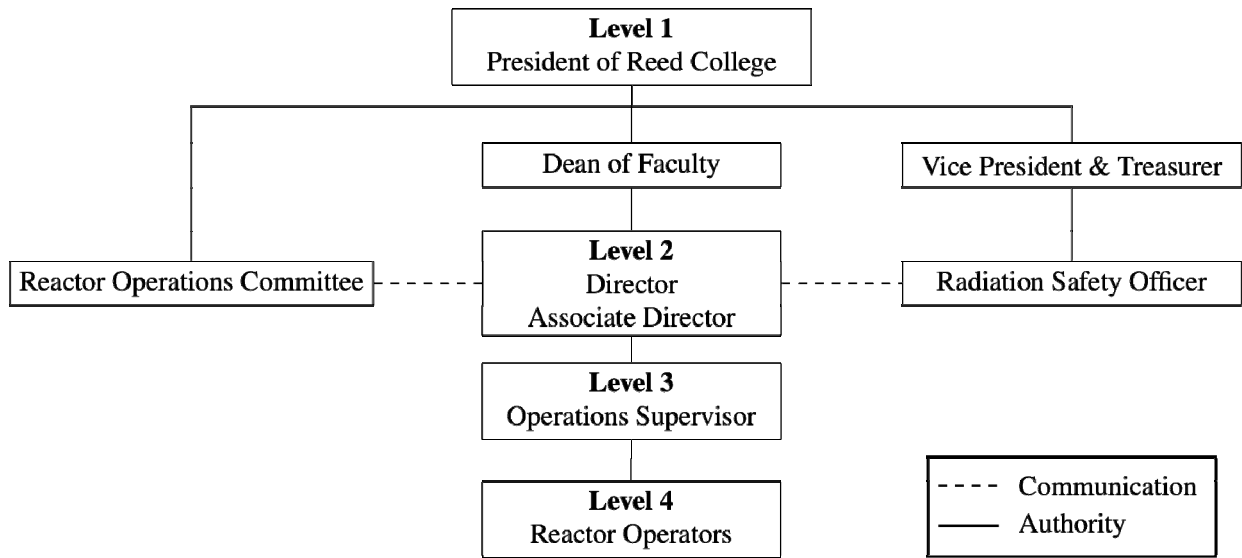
**Level 1**
President of Reed College

Dean of Faculty

Vice President & Treasurer

Reactor Operations Committee

**Level 2**
Director
Associate Director

Radiation Safety Officer

**Level 3**
Operations Supervisor

**Level 4**
Reactor Operators

Communication
Authority